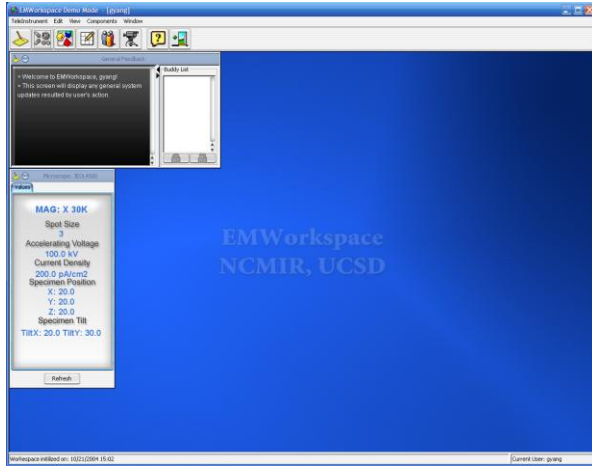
EMWorkspace Demo Mode - [gyang]

TeleInstrument Edit View Components Window

General Feedback

» Welcome to EMWorkspace, gyang!
» This screen will display any general system updates resulted by user's action.

Buddy List

Microscope: JEOL4000

Values

MAG: X 30K

Spot Size
3

Accelerating Voltage
100.0 kV

Current Density
200.0 pA/cm2

Specimen Position
X: 20.0
Y: 20.0
Z: 20.0

Specimen Tilt
TiltX: 20.0 TiltY: 30.0

Refresh

EMWorkspace
NCMIR, UCSD

Workspace initialized on: 10/21/2004 15:02

Current User: gyang